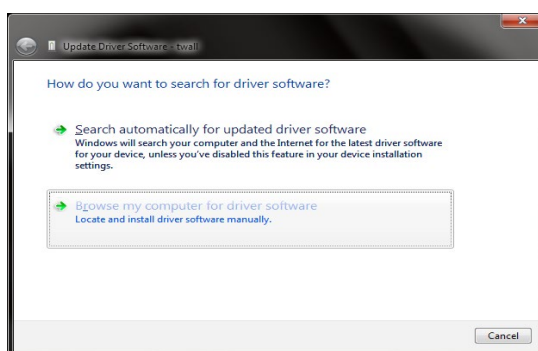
Update Driver Software - twall

How do you want to search for driver software?

Search automatically for updated driver software
Windows will search your computer and the Internet for the latest driver software for your device, unless you've disabled this feature in your device installation settings.

Browse my computer for driver software
Locate and install driver software manually.

Cancel